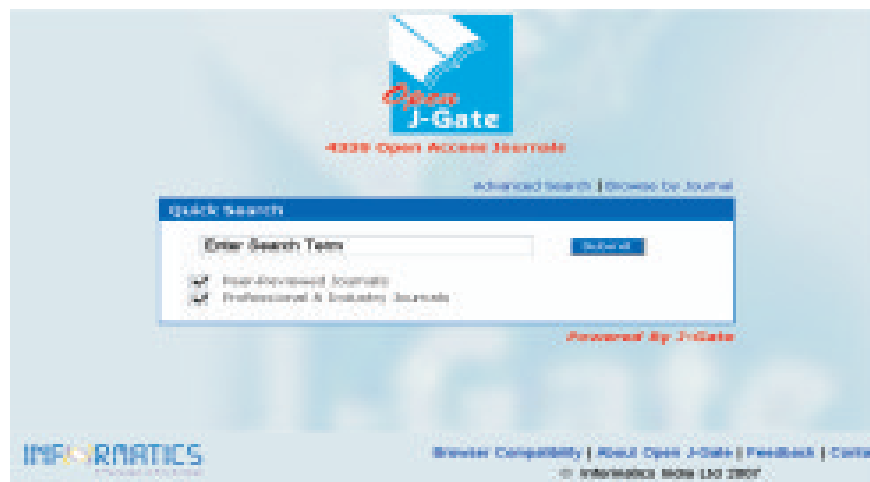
Open
J-Gate

4339 Open Access Journals

Advanced Search | Browse by Journal

Quick Search

Enter Search Term

Submit

Peer-Reviewed Journals
Professional & Industry Journals

Powered By J-Gate

INFORMATICS

Browser Compatibility | About Open J-Gate | Feedback | Conta

© Informatics India Ltd 2007